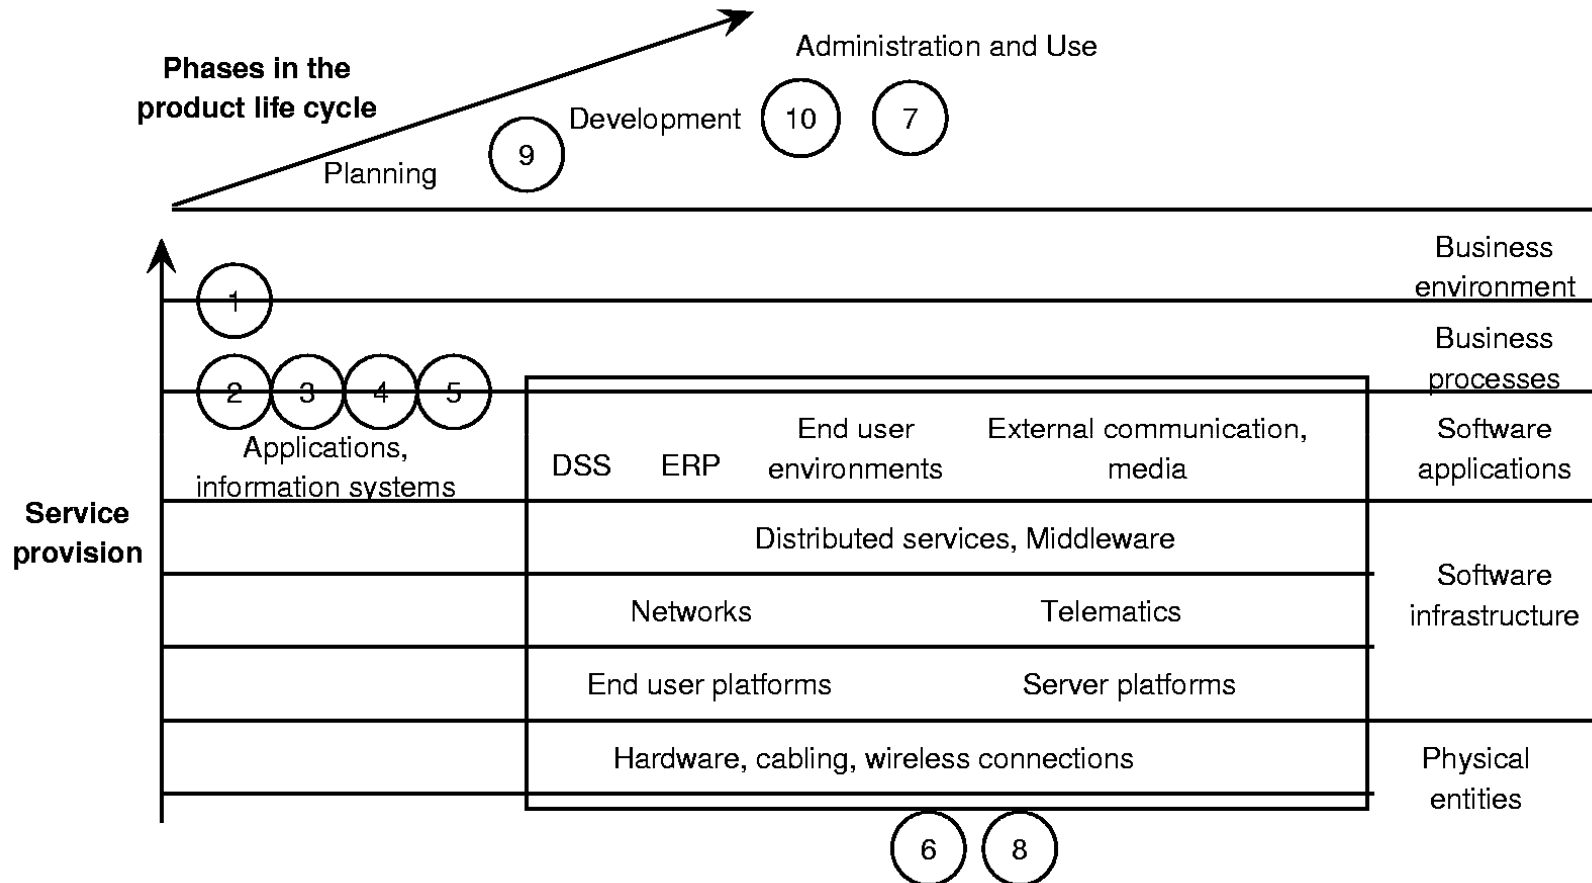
Phases in the product life cycle

Planning

9

Development

10

7

Administration and Use

Business environment

1

Business processes

2 3 4 5

Applications, information systems

DSS ERP End user environments External communication, media

Software applications

Service provision

Distributed services, Middleware

Networks Telematics

Software infrastructure

End user platforms Server platforms

Hardware, cabling, wireless connections

Physical entities

6 8